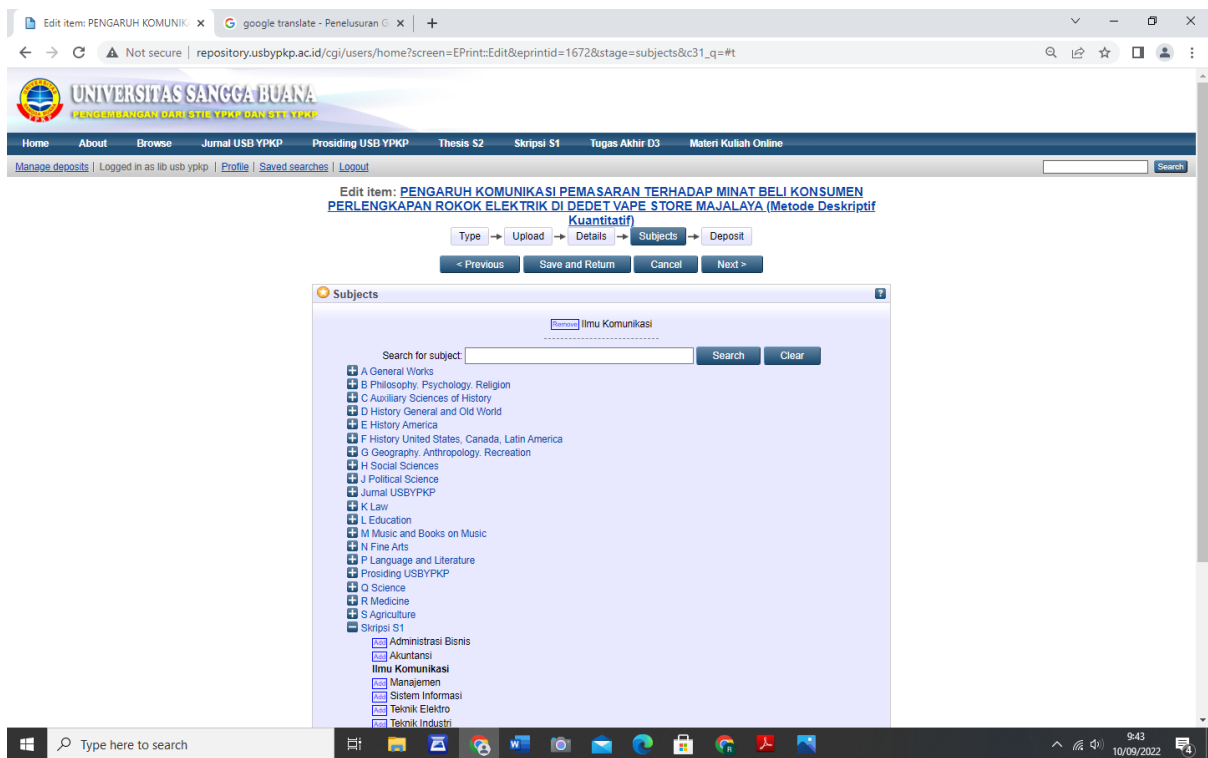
Edit item: PENGARUH KOMUNIK ×
google translate - Penelusuran G ×
+

Not secure | repository.usbypkp.ac.id/cgi/users/home?screen=EPrint::Edit&eprintid=1672&stage=subjects&c31_q=#t

UNIVERSITAS SANGGA BUANA
PENGEMBANGAN DARI STIE YPKP DAN STT YPKP

Home About Browse Jurnal USB YPKP Prosiding USB YPKP Thesis S2 Skripsi S1 Tugas Akhir D3 Materi Kuliah Online

Manage deposits | Logged in as lib usb ypkp | Profile | Saved searches | Logout

Search

Edit item: PENGARUH KOMUNIKASI PEMASARAN TERHADAP MINAT BELI KONSUMEN PERLENGKAPAN ROKOK ELEKTRIK DI DEDET VAPE STORE MAJALAYA (Metode Deskriptif Kuantitatif)

Type → Upload → Details → Subjects → Deposit

< Previous Save and Return Cancel Next >

Subjects

Remove Ilmu Komunikasi

Search for subject: Search Clear

A General Works
B Philosophy. Psychology. Religion
C Auxiliary Sciences of History
D History General and Old World
E History America
F History United States, Canada, Latin America
G Geography. Anthropology. Recreation
H Social Sciences
J Political Science
Jurnal USBYPKP
K Law
L Education
M Music and Books on Music
N Fine Arts
P Language and Literature
Prosiding USBYPKP
Q Science
R Medicine
S Agriculture
Skripsi S1
Add Administrasi Bisnis
Add Akuntansi
Ilmu Komunikasi
Add Manajemen
Add Sistem Informasi
Add Teknik Elektro
Add Teknik Industri

Type here to search

9:43
10/09/2022